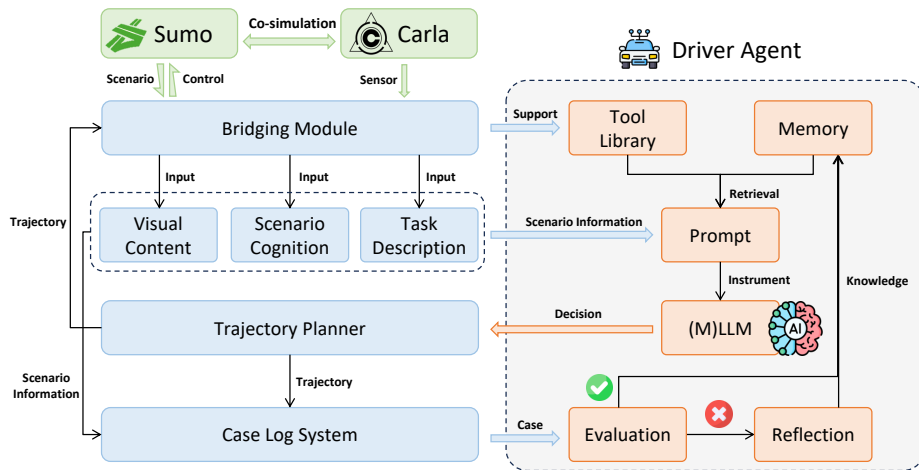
Sumo

Co-simulation

Carla

Scenario

Control

Sensor

Driver Agent

Bridging Module

Support

Tool Library

Memory

Input

Input

Input

Retrieval

Trajectory

Visual Content

Scenario Cognition

Task Description

Scenario Information

Prompt

Instrument

Knowledge

Decision

Trajectory Planner

(M)LLM

AI

Scenario Information

Trajectory

Case Log System

Case

Evaluation

Reflection